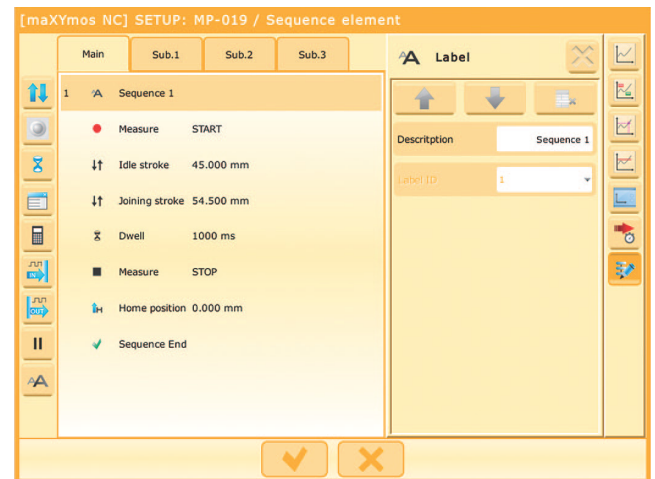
[maXYmos NC] SETUP: MP-019 / Sequence element

Main | Sub.1 | Sub.2 | Sub.3

1 Sequence 1

Measure START

Idle stroke 45.000 mm

Joining stroke 54.500 mm

Dwell 1000 ms

Measure STOP

Home position 0.000 mm

Sequence End

Label

Descritption Sequence 1

Label ID 1

IN

OUT